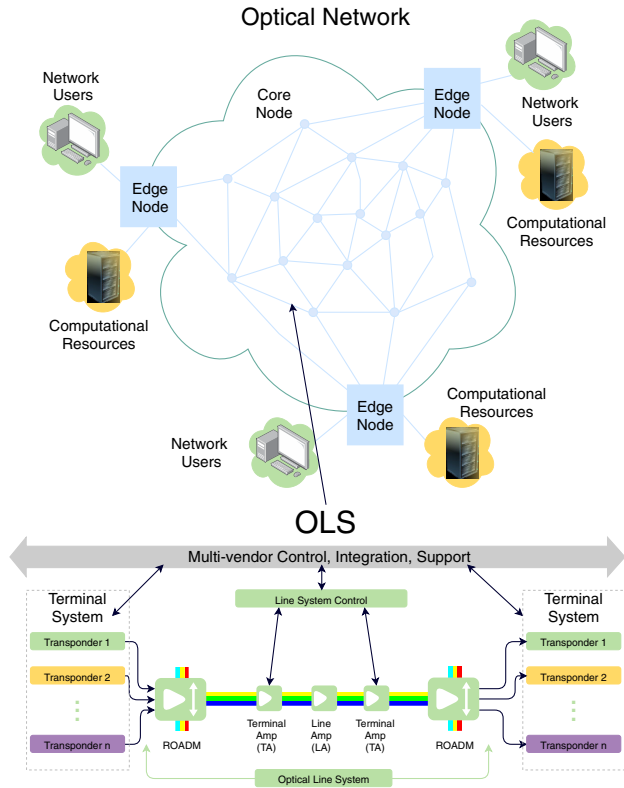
Optical Network

Network Users

Core Node

Edge Node

Network Users

Edge Node

Computational Resources

Computational Resources

Edge Node

Computational Resources

Network Users

OLS

Multi-vendor Control, Integration, Support

Terminal System

Line System Control

Terminal System

Transponder 1

Transponder 2

⋮

Transponder n

ROADM

Terminal Amp (TA)

Line Amp (LA)

Terminal Amp (TA)

ROADM

Transponder 1

Transponder 2

⋮

Transponder n

Optical Line System